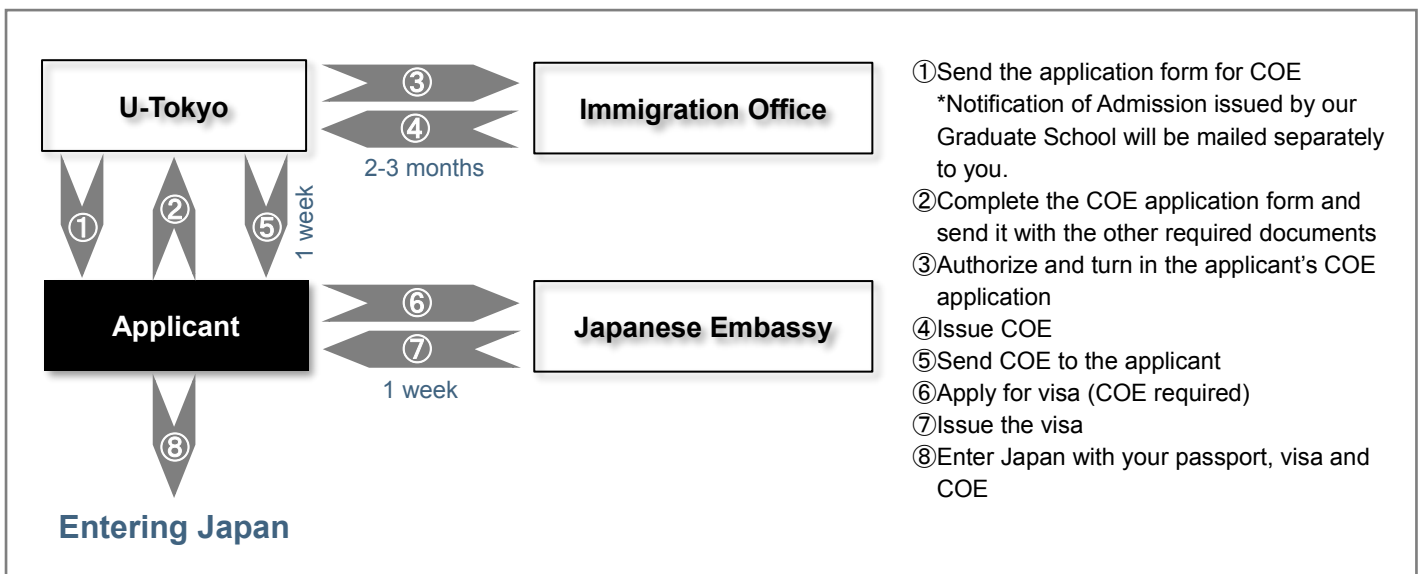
U-Tokyo

③

④

Immigration Office

2-3 months

①

②

⑤

1 week

Applicant

⑥

⑦

Japanese Embassy

1 week

⑧

Entering Japan

①Send the application form for COE
*Notification of Admission issued by our Graduate School will be mailed separately to you.
②Complete the COE application form and send it with the other required documents
③Authorize and turn in the applicant's COE application
④Issue COE
⑤Send COE to the applicant
⑥Apply for visa (COE required)
⑦Issue the visa
⑧Enter Japan with your passport, visa and COE